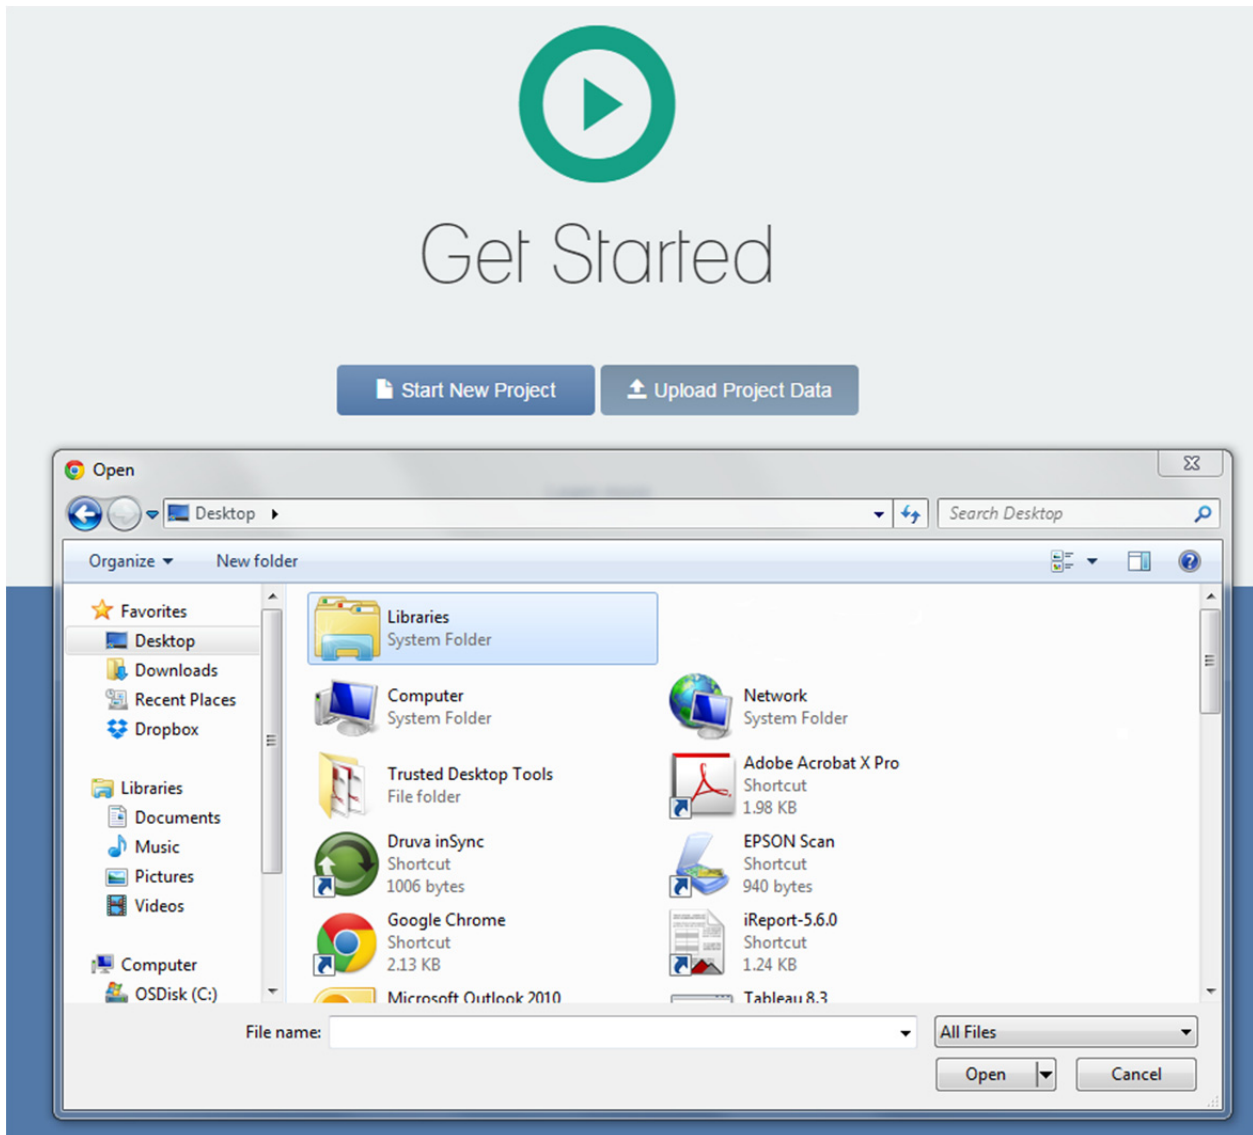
Get Started

Start New Project

Upload Project Data

Open

Desktop

Search Desktop

Organize

New folder

Favorites
Desktop
Downloads
Recent Places
Dropbox

Libraries
Documents
Music
Pictures
Videos

Computer
OSDisk (C:)

Libraries
System Folder

Computer
System Folder

Network
System Folder

Trusted Desktop Tools
File folder

Adobe Acrobat X Pro
Shortcut
1.98 KB

Druva inSync
Shortcut
1006 bytes

EPSON Scan
Shortcut
940 bytes

Google Chrome
Shortcut
2.13 KB

iReport-5.6.0
Shortcut
1.24 KB

Microsoft Outlook 2010

Tableau 8.3

File name:

All Files

Open

Cancel